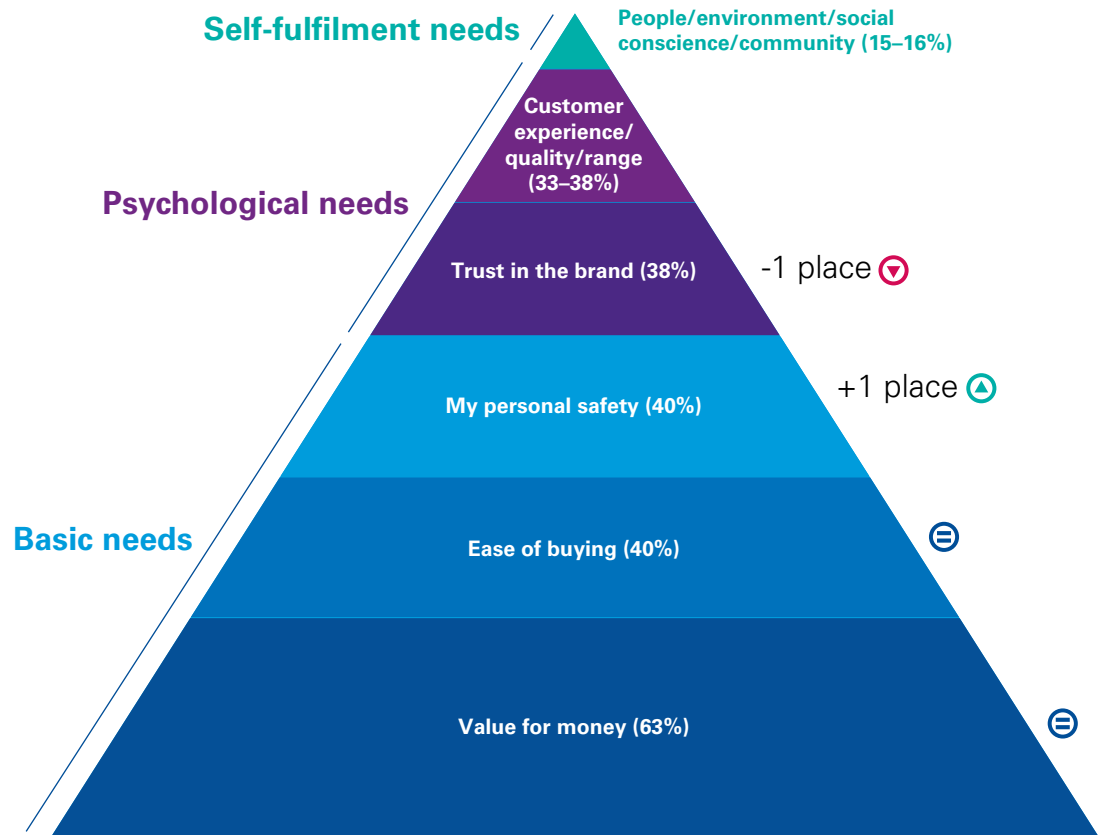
Self-fulfilment needs

People/environment/social conscience/community (15–16%)

Customer experience/ quality/range (33–38%)

Psychological needs

Trust in the brand (38%)

-1 place

My personal safety (40%)

+1 place

Basic needs

Ease of buying (40%)

Value for money (63%)